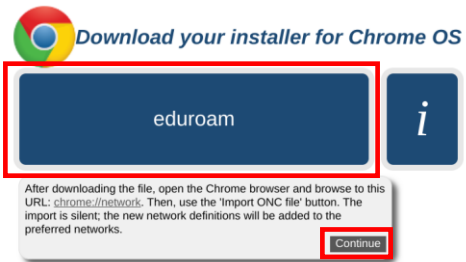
Download your installer for Chrome OS

eduroam

i

After downloading the file, open the Chrome browser and browse to this URL: chrome://network. Then, use the 'Import ONC file' button. The import is silent; the new network definitions will be added to the preferred networks.

Continue